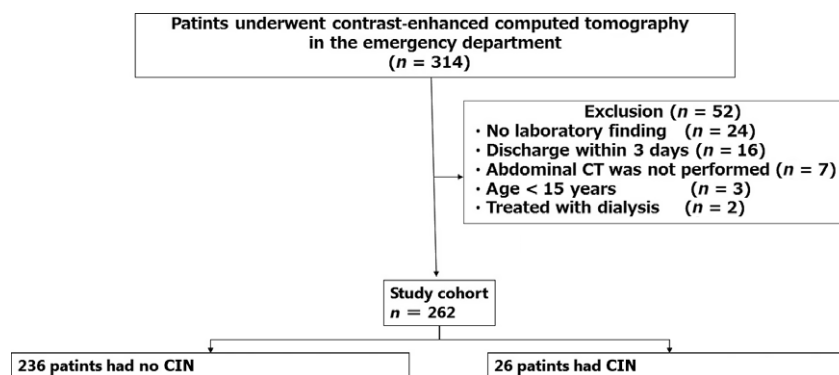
Patints underwent contrast-enhanced computed tomography in the emergency department
($n$ = 314)

Exclusion ($n$ = 52)
· No laboratory finding ($n$ = 24)
· Discharge within 3 days ($n$ = 16)
· Abdominal CT was not performed ($n$ = 7)
· Age < 15 years ($n$ = 3)
· Treated with dialysis ($n$ = 2)

Study cohort
$n$ = 262

236 patints had no CIN

26 patints had CIN